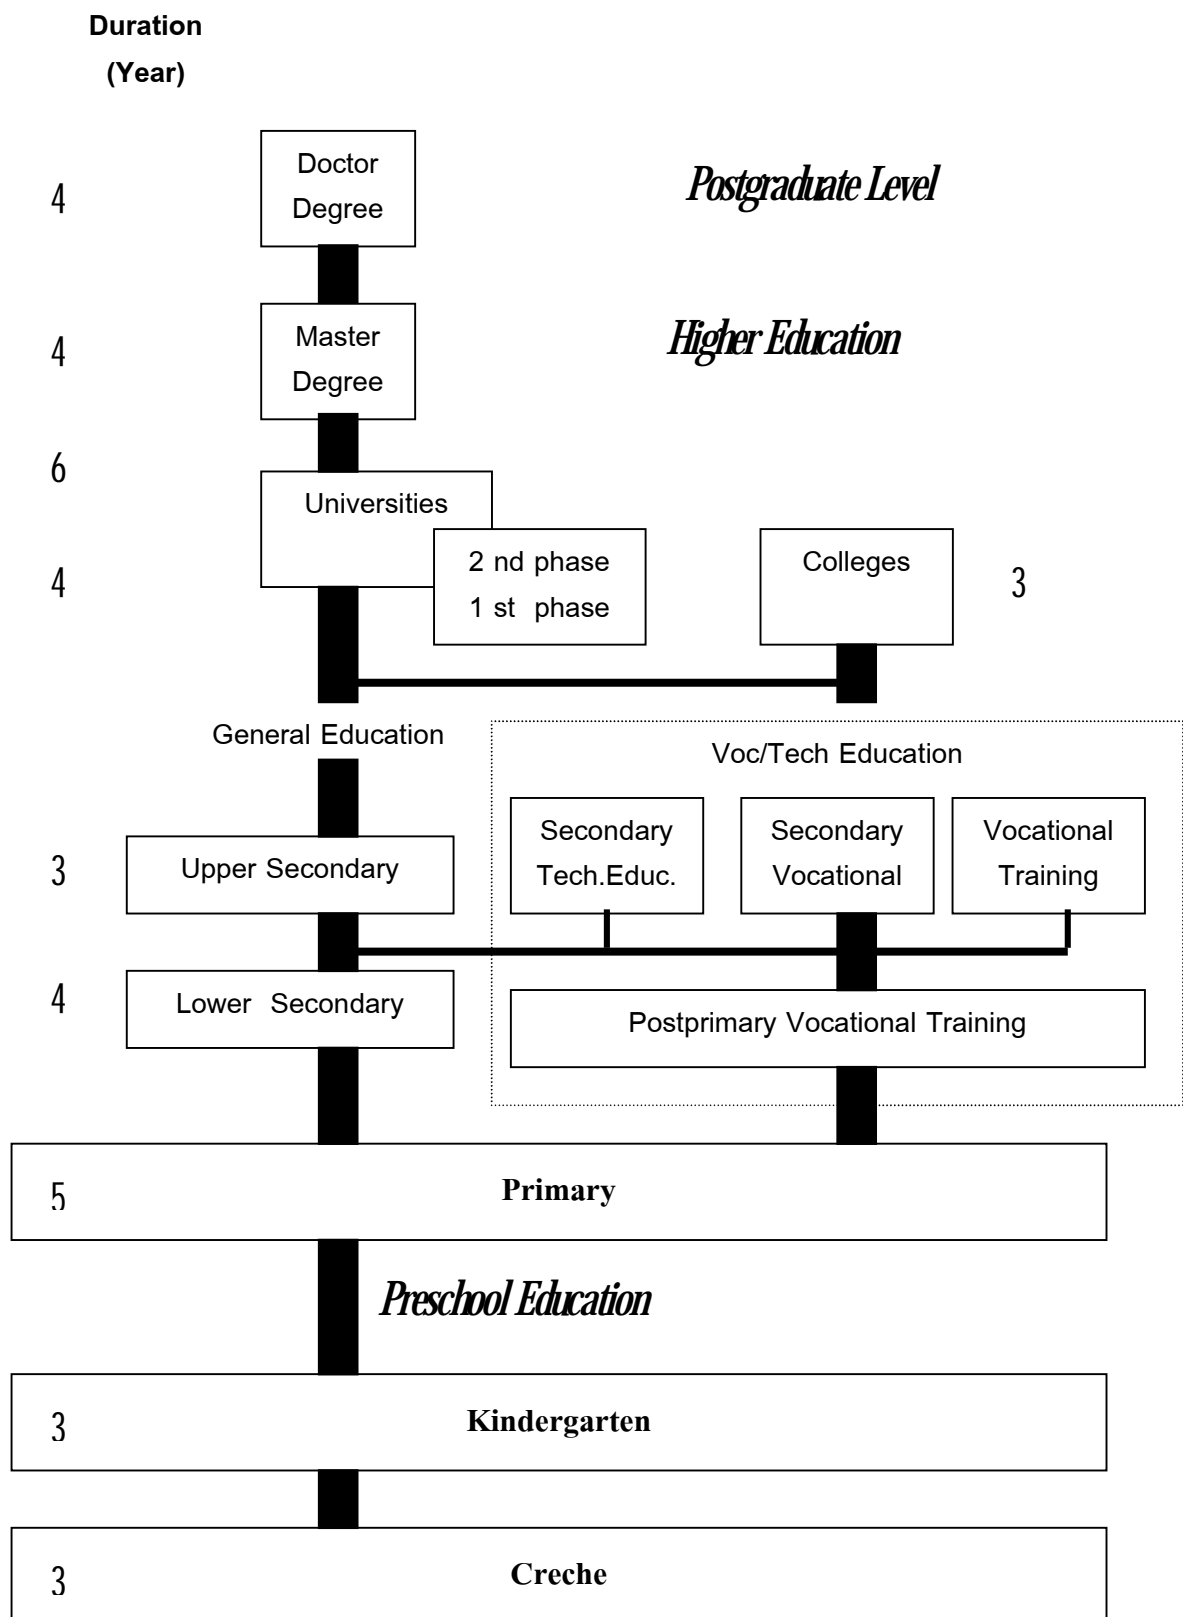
Duration
(Year)

4 Doctor Degree

Postgraduate Level

4 Master Degree

Higher Education

6 Universities

4 2 nd phase
1 st phase

Colleges 3

General Education

Voc/Tech Education

3 Upper Secondary

Secondary Tech.Educ.

Secondary Vocational

Vocational Training

4 Lower Secondary

Postprimary Vocational Training

5 Primary

Preschool Education

3 Kindergarten

3 Creche